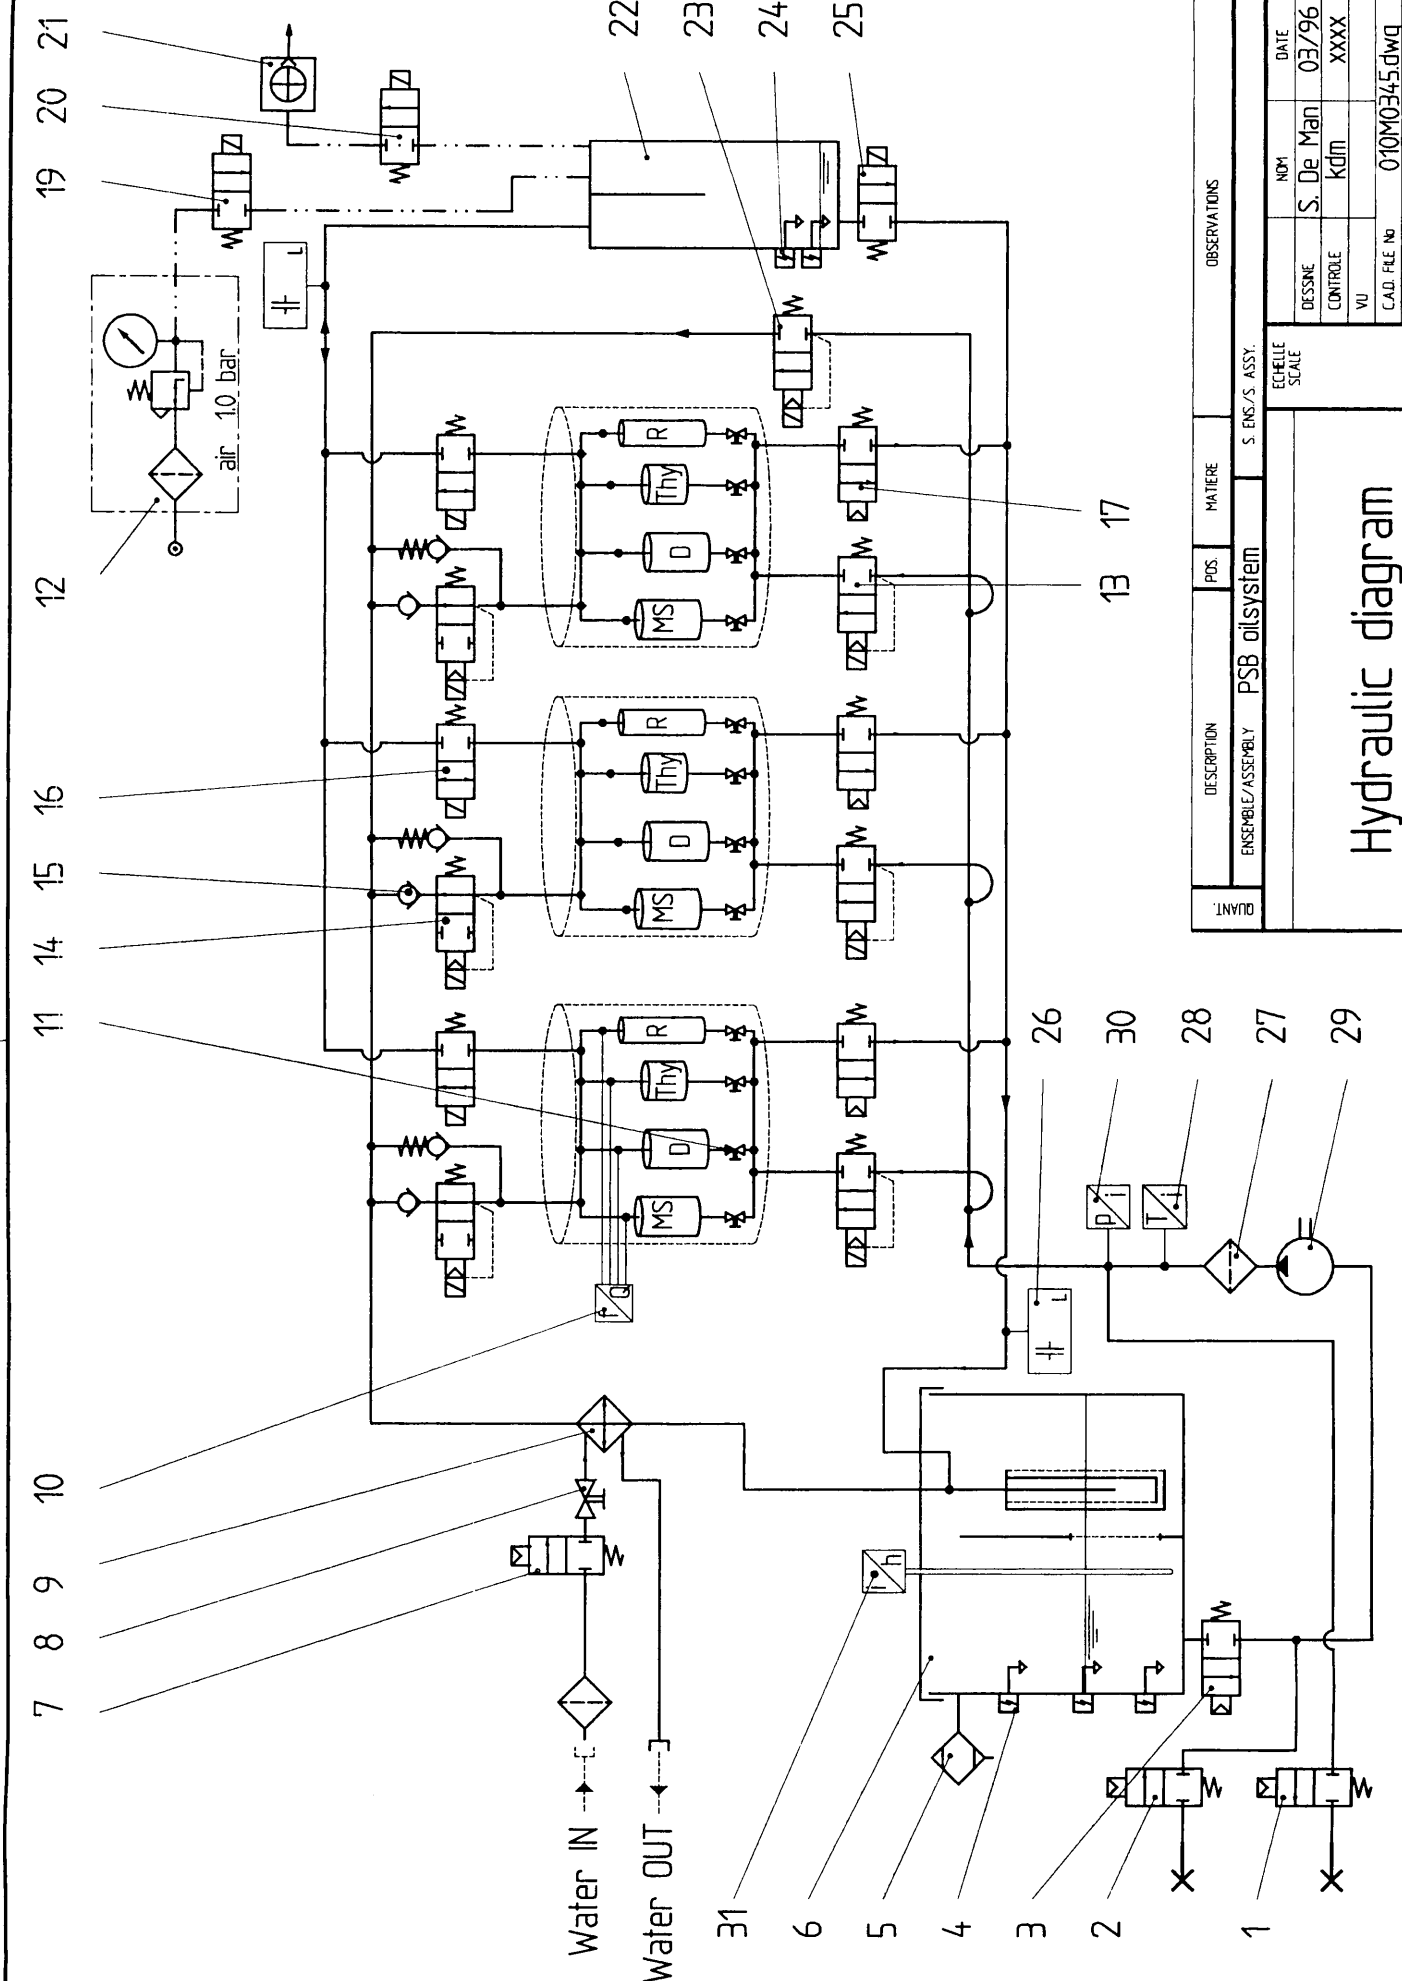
21 20 19 22 23 24 25

12 17 13

16 15 14 11

26 30 28 27 29

10 9 8 7

Water IN
Water OUT

31 6 5 4 3 2 1

air 1.0 bar

R
Thy
D
MS

L
p
T
h
Q

OBSERVATIONS

| QUANT. | DESCRIPTION | POS. | MATIERE | S. ENS./S. ASSY. | | NOM | DATE |
|---|---|---|---|---|---|---|---|
| | ENSEMBLE/ASSEMBLY PSB oilsystem | | | | DESSINE | S. De Man | 03/96 |
| | | | | ECHELLE SCALE | CONTROLE | kdm | XXXX |
| | | | | | VU | | |
| | | | | | C.A.D. FILE No | 010M0345.dwg | |

Hydraulic diagram